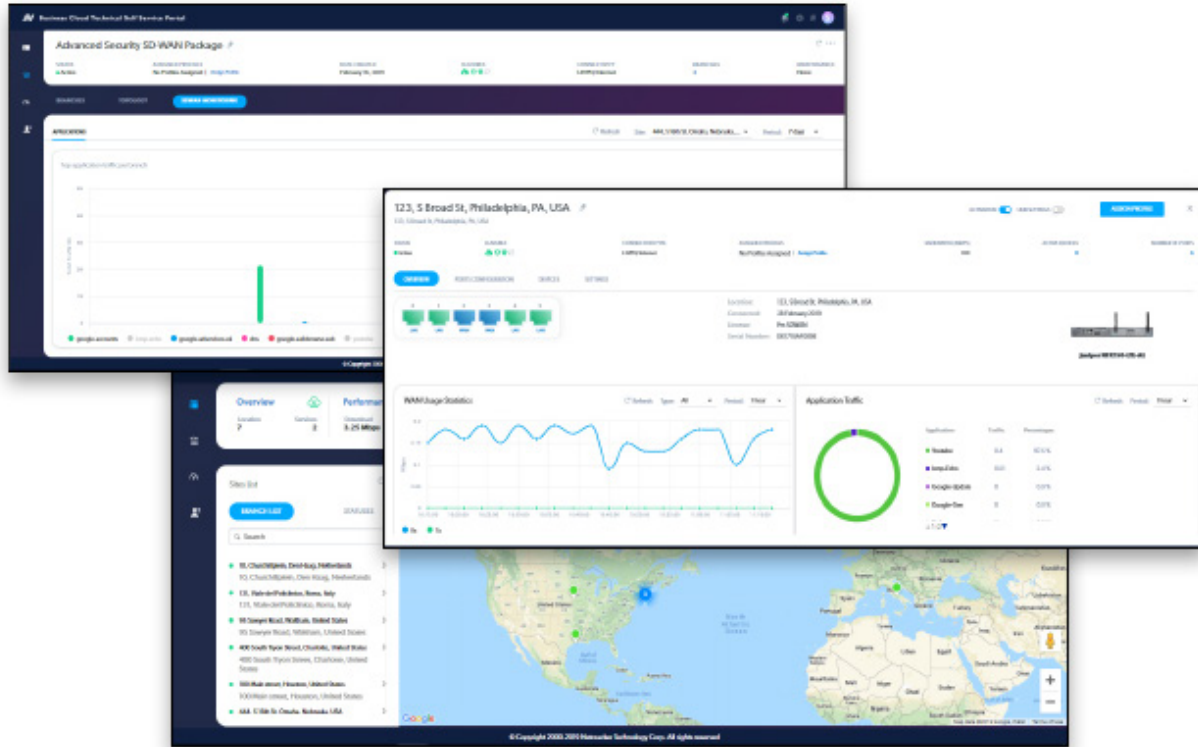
Business Cloud Technical Self Service Portal

Advanced Security SD-WAN Package

Status
● Active

Advanced Profiles
No Profiles Assigned | Assign Profile

Date Created
February 15, 2019

Connectivity

Branches

Maintenance

BRANCHES

DASHBOARD

APPLICATIONS

Refresh

Site: 444, S 10th St, Omaha, Nebraska

Period: 7 Days

Top application traffic per branch

● google-accounts ● icmp-echo ● google-adservices-ssl ● dns ● google-safebrowse-ssl

© Copyright 20

123, S Broad St, Philadelphia, PA, USA

123, S Broad St, Philadelphia, PA, USA

ASSIGN PROFILE

Status
● Active

Connection Type

Advanced Profiles
No Profiles Assigned | Assign Profile

OVERVIEW

PORTS CONFIGURATION

DEVICES

SETTINGS

Location: 123, S Broad St, Philadelphia, PA, USA

Connected: 28 February 2019

Licenses:

Serial Number:

Juniper NFX150-C-S1-AE

WAN Usage Statistics

Refresh

Type: All

Period: 1 Hour

● Rx ● Tx

Application Traffic

Refresh

Period: 1 Hour

Application | Traffic | Percentages
---|---|---
● Youtube | | 
● Icmp-Echo | | 
● Google-Update | | 
● Google-Gen | | 

Overview

Location
7

Services
2

Performance

Consumed
3.25 Mbps

Sites list

SEARCH LIST

STATUSES

Search

10, Churchillplein, Den Haag, Netherlands
10, Churchillplein, Den Haag, Netherlands

135, Via dei Policlinico, Roma, Italy
135, Via dei Policlinico, Roma, Italy

95 Sawyer Road, Waltham, United States
95 Sawyer Road, Waltham, United States

400 South Tryon Street, Charlotte, United States
400 South Tryon Street, Charlotte, United States

500 Main street, Houston, United States
500 Main street, Houston, United States

444, S 10th St, Omaha, Nebraska, USA

Google

© Copyright 2000-2019 Netcracker Technology Corp. All rights reserved